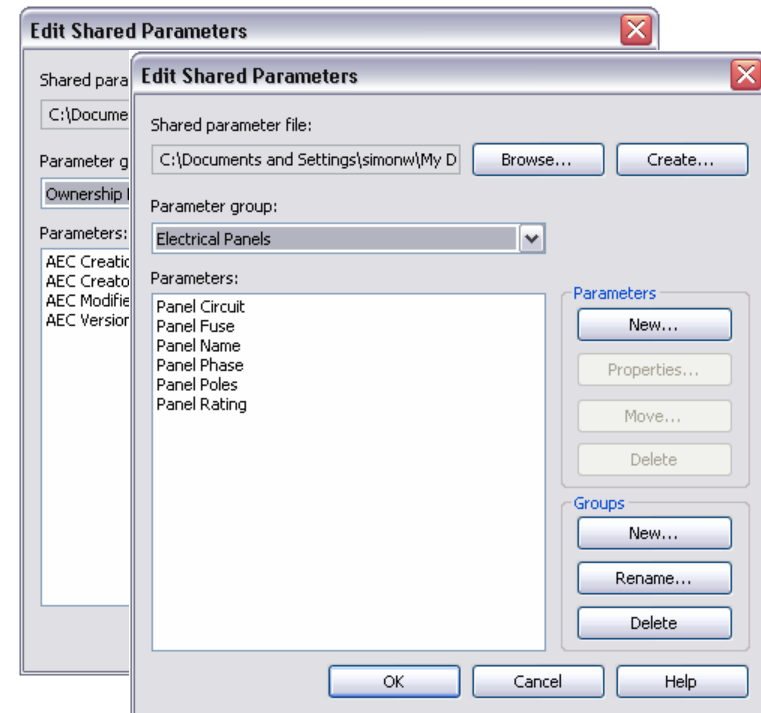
Edit Shared Parameters

Shared para

C:\Docume

Parameter g

Ownership I

Parameters:

AEC Creatio
AEC Creato
AEC Modifie
AEC Version

Edit Shared Parameters

Shared parameter file:

C:\Documents and Settings\simonw\My D

Browse...

Create...

Parameter group:

Electrical Panels

Parameters:

Panel Circuit
Panel Fuse
Panel Name
Panel Phase
Panel Poles
Panel Rating

Parameters

New...

Properties...

Move...

Delete

Groups

New...

Rename...

Delete

OK

Cancel

Help